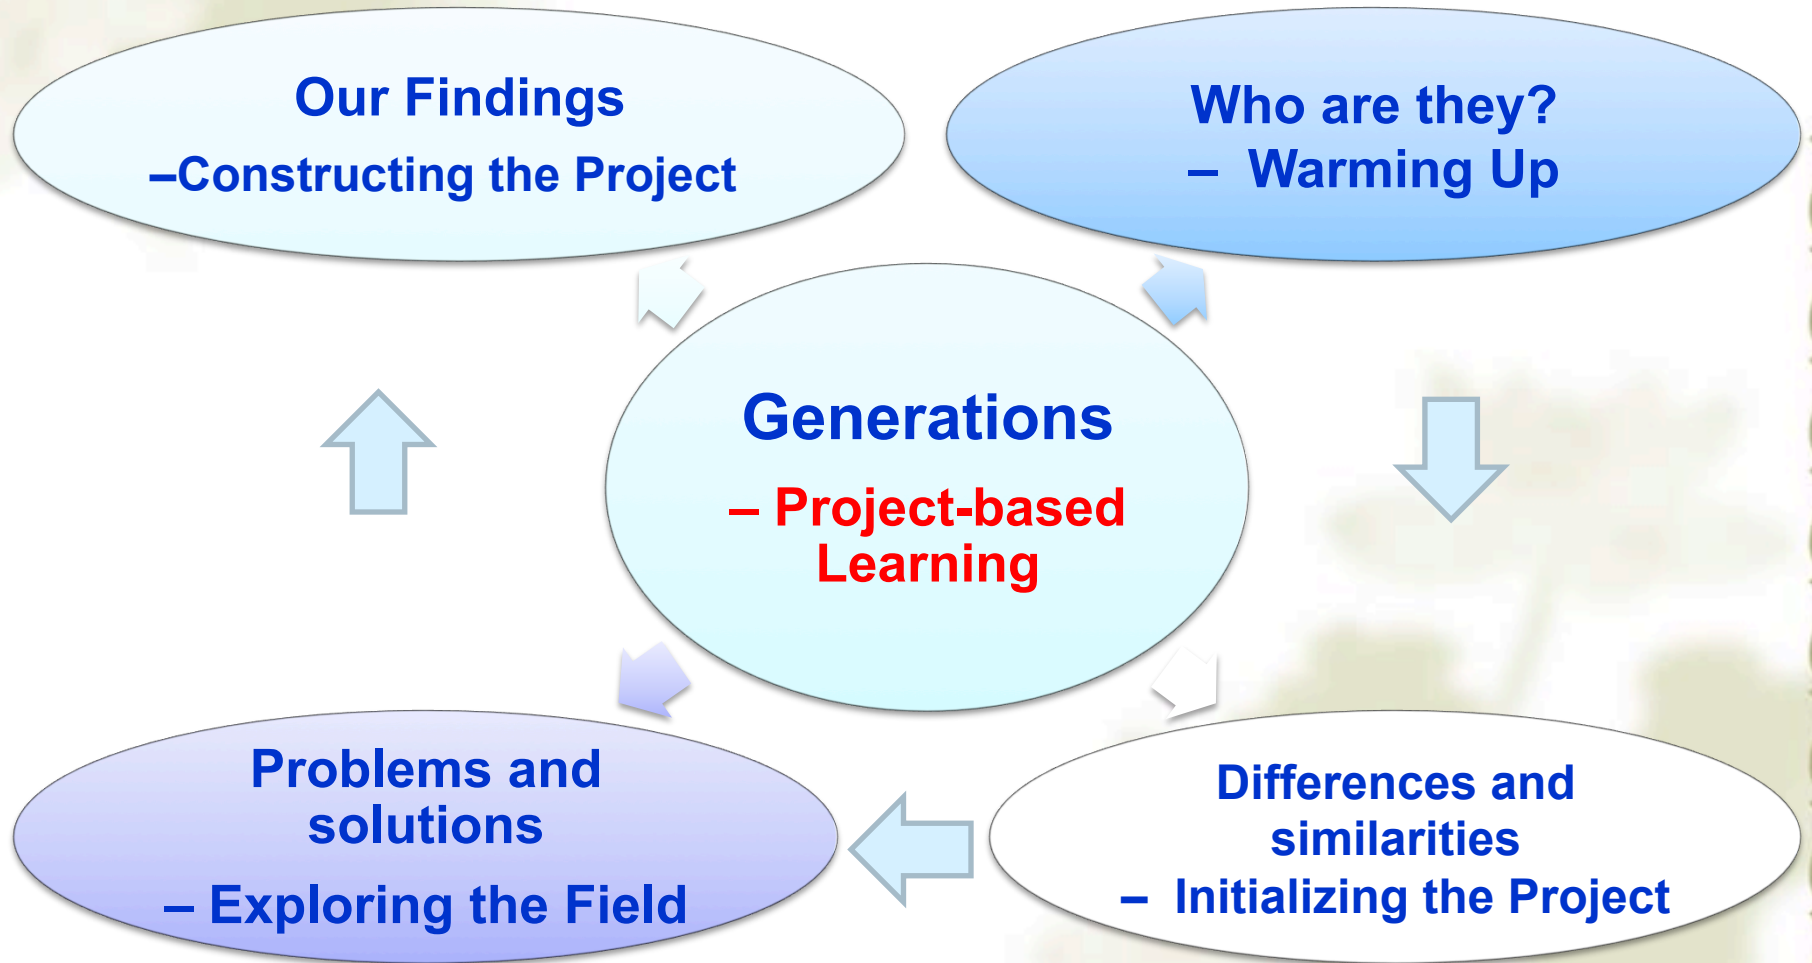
Our Findings
–Constructing the Project

Who are they?
– Warming Up

Generations
– Project-based Learning

Problems and solutions
– Exploring the Field

Differences and similarities
– Initializing the Project